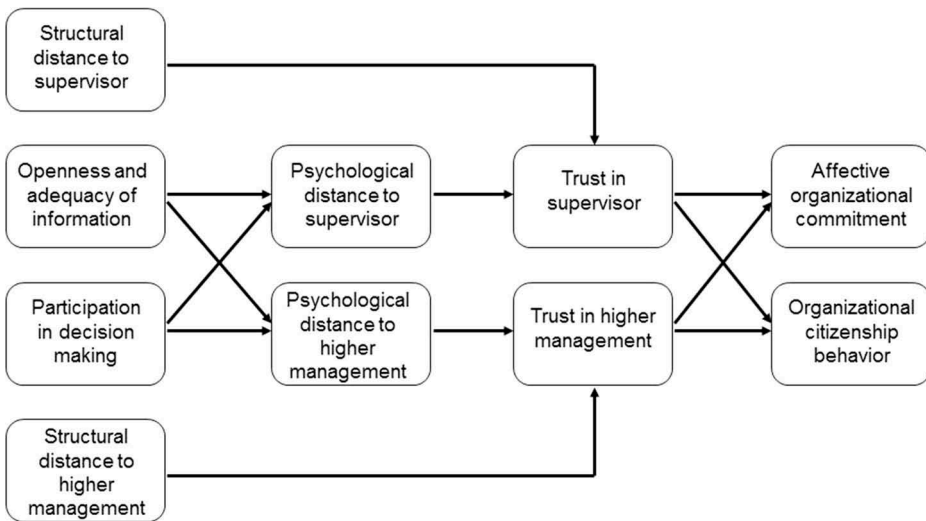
Structural distance to supervisor

Openness and adequacy of information

Participation in decision making

Structural distance to higher management

Psychological distance to supervisor

Psychological distance to higher management

Trust in supervisor

Trust in higher management

Affective organizational commitment

Organizational citizenship behavior